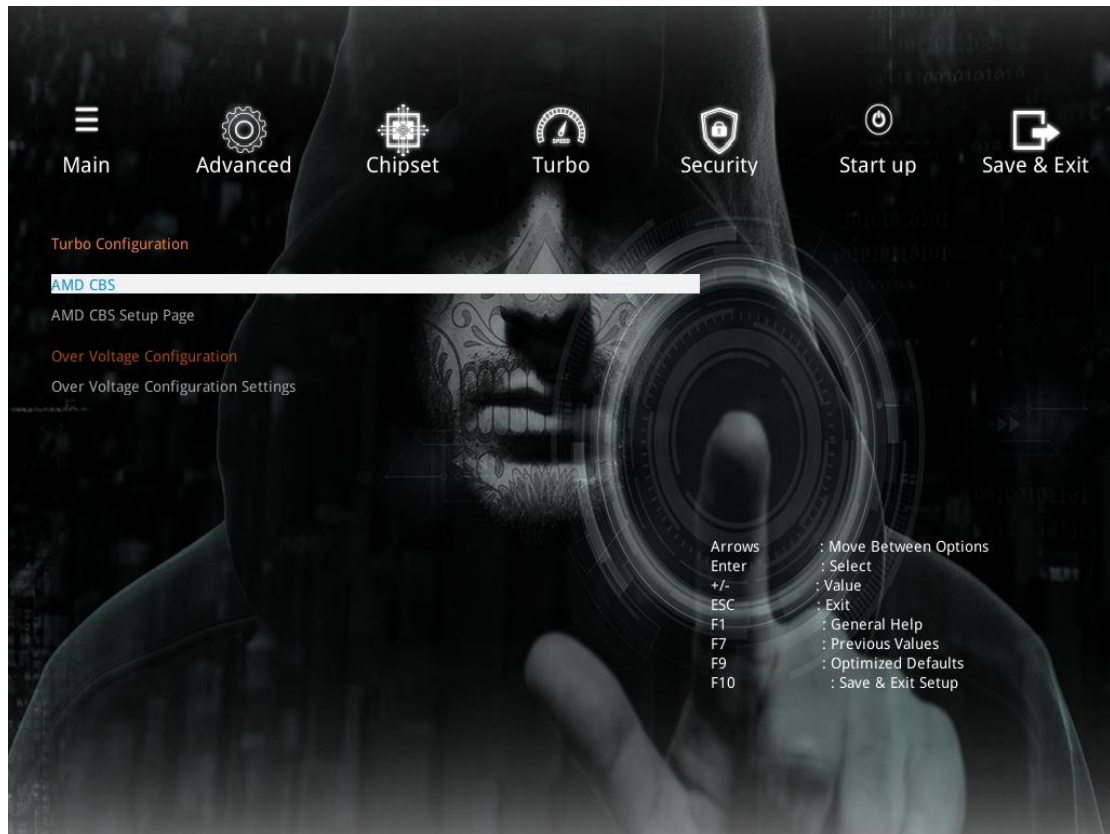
Main Advanced Chipset Turbo Security Start up Save & Exit

SPEED

Turbo Configuration

AMD CBS

AMD CBS Setup Page

Over Voltage Configuration

Over Voltage Configuration Settings

| | |
|---|---|
| Arrows | : Move Between Options |
| Enter | : Select |
| +/- | : Value |
| ESC | : Exit |
| F1 | : General Help |
| F7 | : Previous Values |
| F9 | : Optimized Defaults |
| F10 | : Save & Exit Setup |